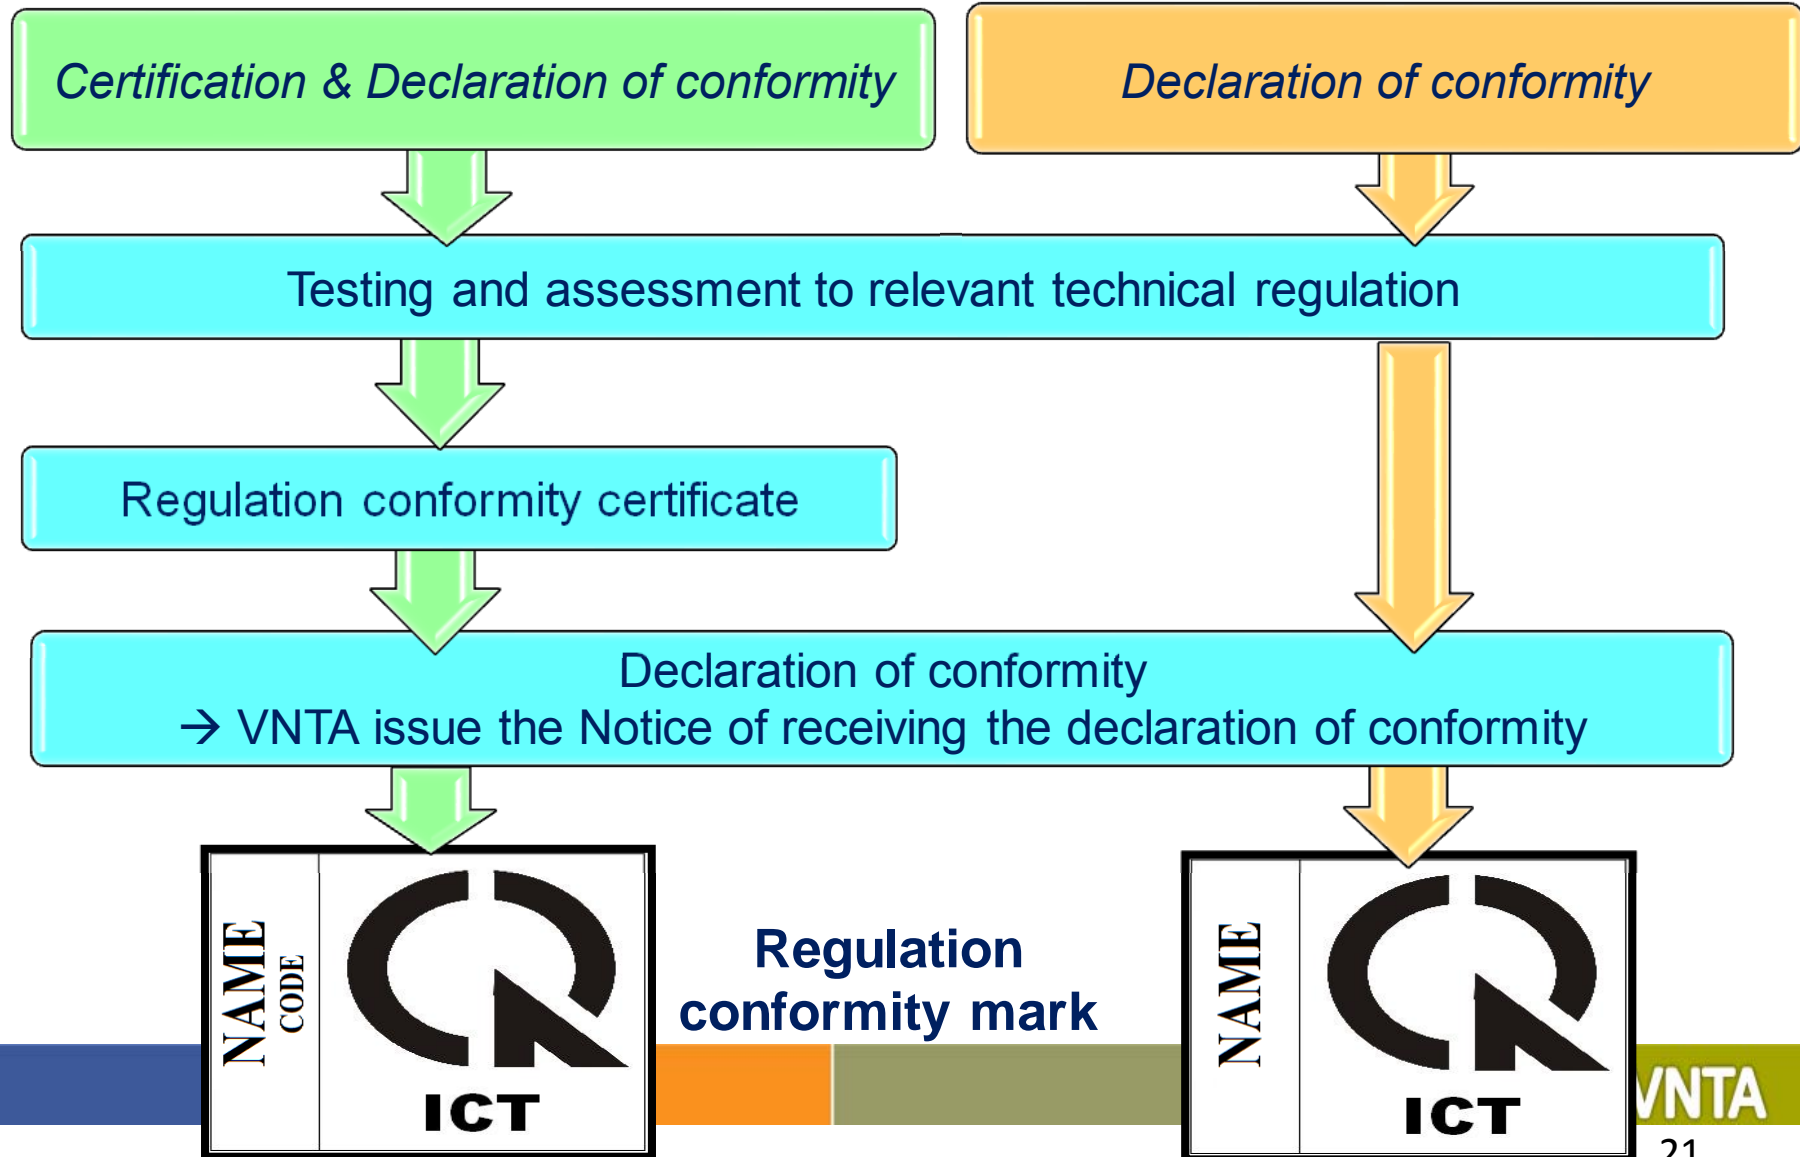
Certification & Declaration of conformity

Declaration of conformity

Testing and assessment to relevant technical regulation

Regulation conformity certificate

Declaration of conformity
→ VNTA issue the Notice of receiving the declaration of conformity

NAME
CODE
ICT

Regulation conformity mark

NAME
ICT

VNTA

21